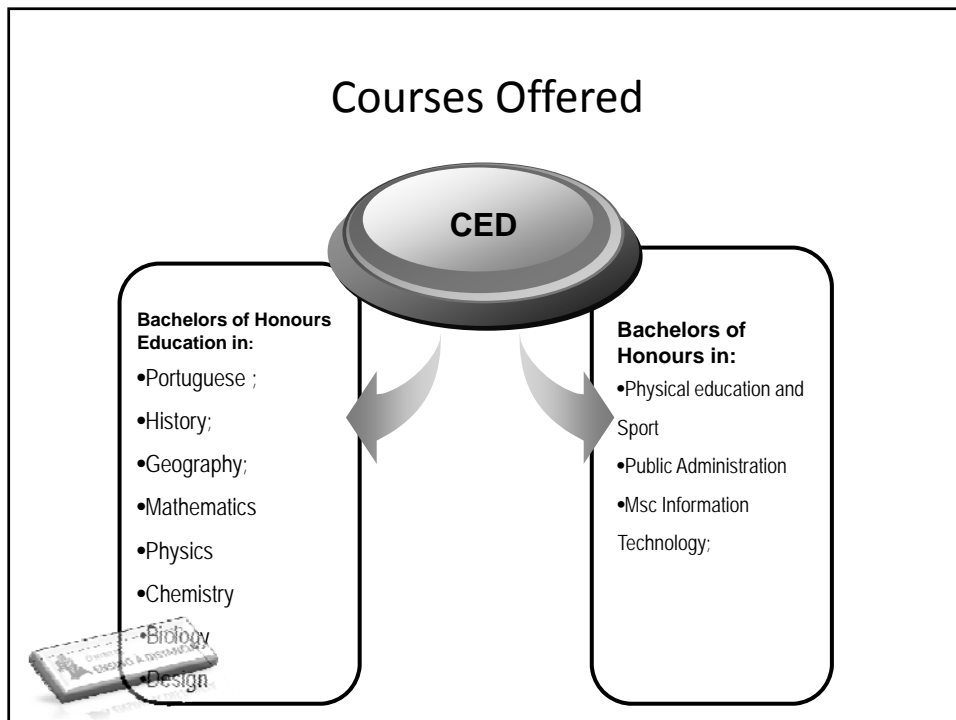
Courses Offered

CED

Bachelors of Honours Education in:
•Portuguese ;
•History;
•Geography;
•Mathematics
•Physics
•Chemistry
•Biology
•Design

Bachelors of Honours in:
•Physical education and Sport
•Public Administration
•Msc Information Technology;